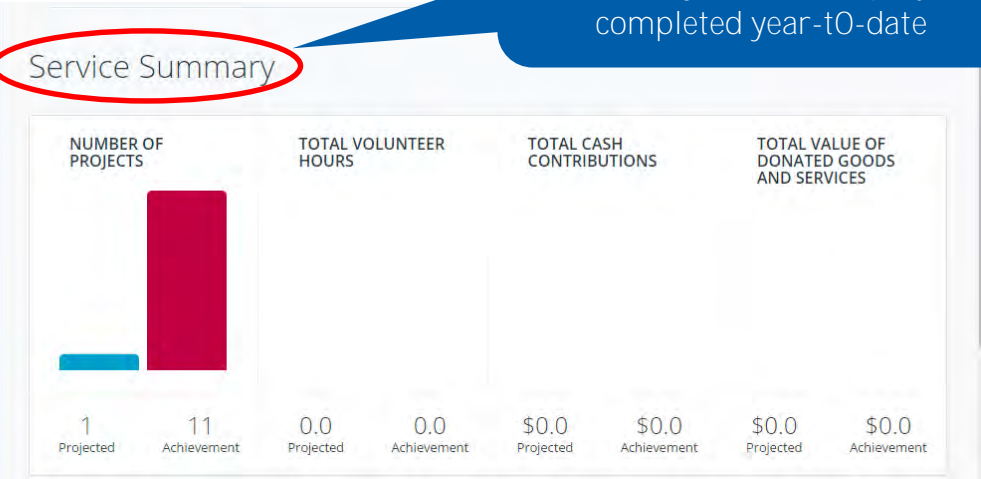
completed year-t0-date

Service Summary

NUMBER OF PROJECTS

TOTAL VOLUNTEER HOURS

TOTAL CASH CONTRIBUTIONS

TOTAL VALUE OF DONATED GOODS AND SERVICES

1
Projected

11
Achievement

0.0
Projected

0.0
Achievement

$0.0
Projected

$0.0
Achievement

$0.0
Projected

$0.0
Achievement